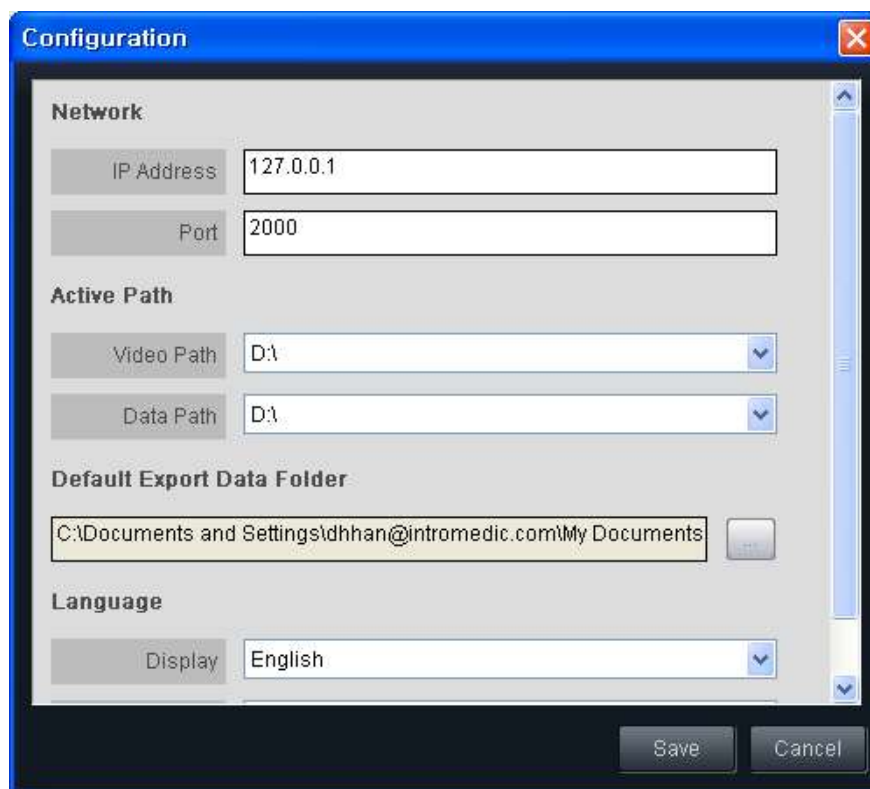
Configuration

Network

IP Address 127.0.0.1

Port 2000

Active Path

Video Path D:\

Data Path D:\

Default Export Data Folder

C:\Documents and Settings\dhhan@intromedic.com\My Documents

...

Language

Display English

Save Cancel